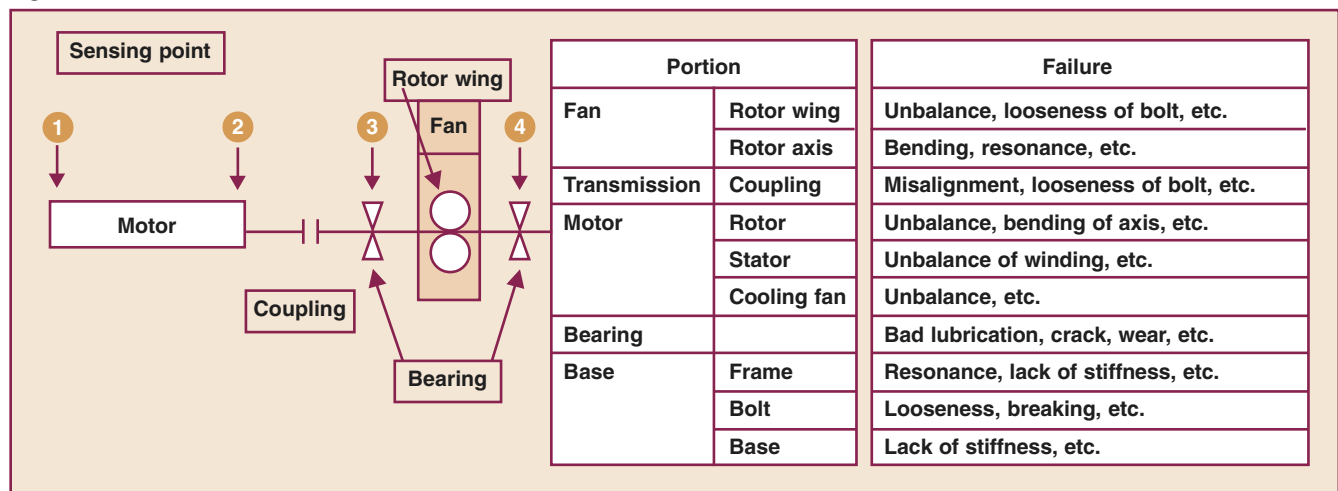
Sensing point

Rotor wing

Fan

1 2 3 4

Motor

Coupling

Bearing

| Portion | | Failure |
|---|---|---|
| Fan | Rotor wing | Unbalance, looseness of bolt, etc. |
| | Rotor axis | Bending, resonance, etc. |
| Transmission | Coupling | Misalignment, looseness of bolt, etc. |
| Motor | Rotor | Unbalance, bending of axis, etc. |
| | Stator | Unbalance of winding, etc. |
| | Cooling fan | Unbalance, etc. |
| Bearing | | Bad lubrication, crack, wear, etc. |
| Base | Frame | Resonance, lack of stiffness, etc. |
| | Bolt | Looseness, breaking, etc. |
| | Base | Lack of stiffness, etc. |